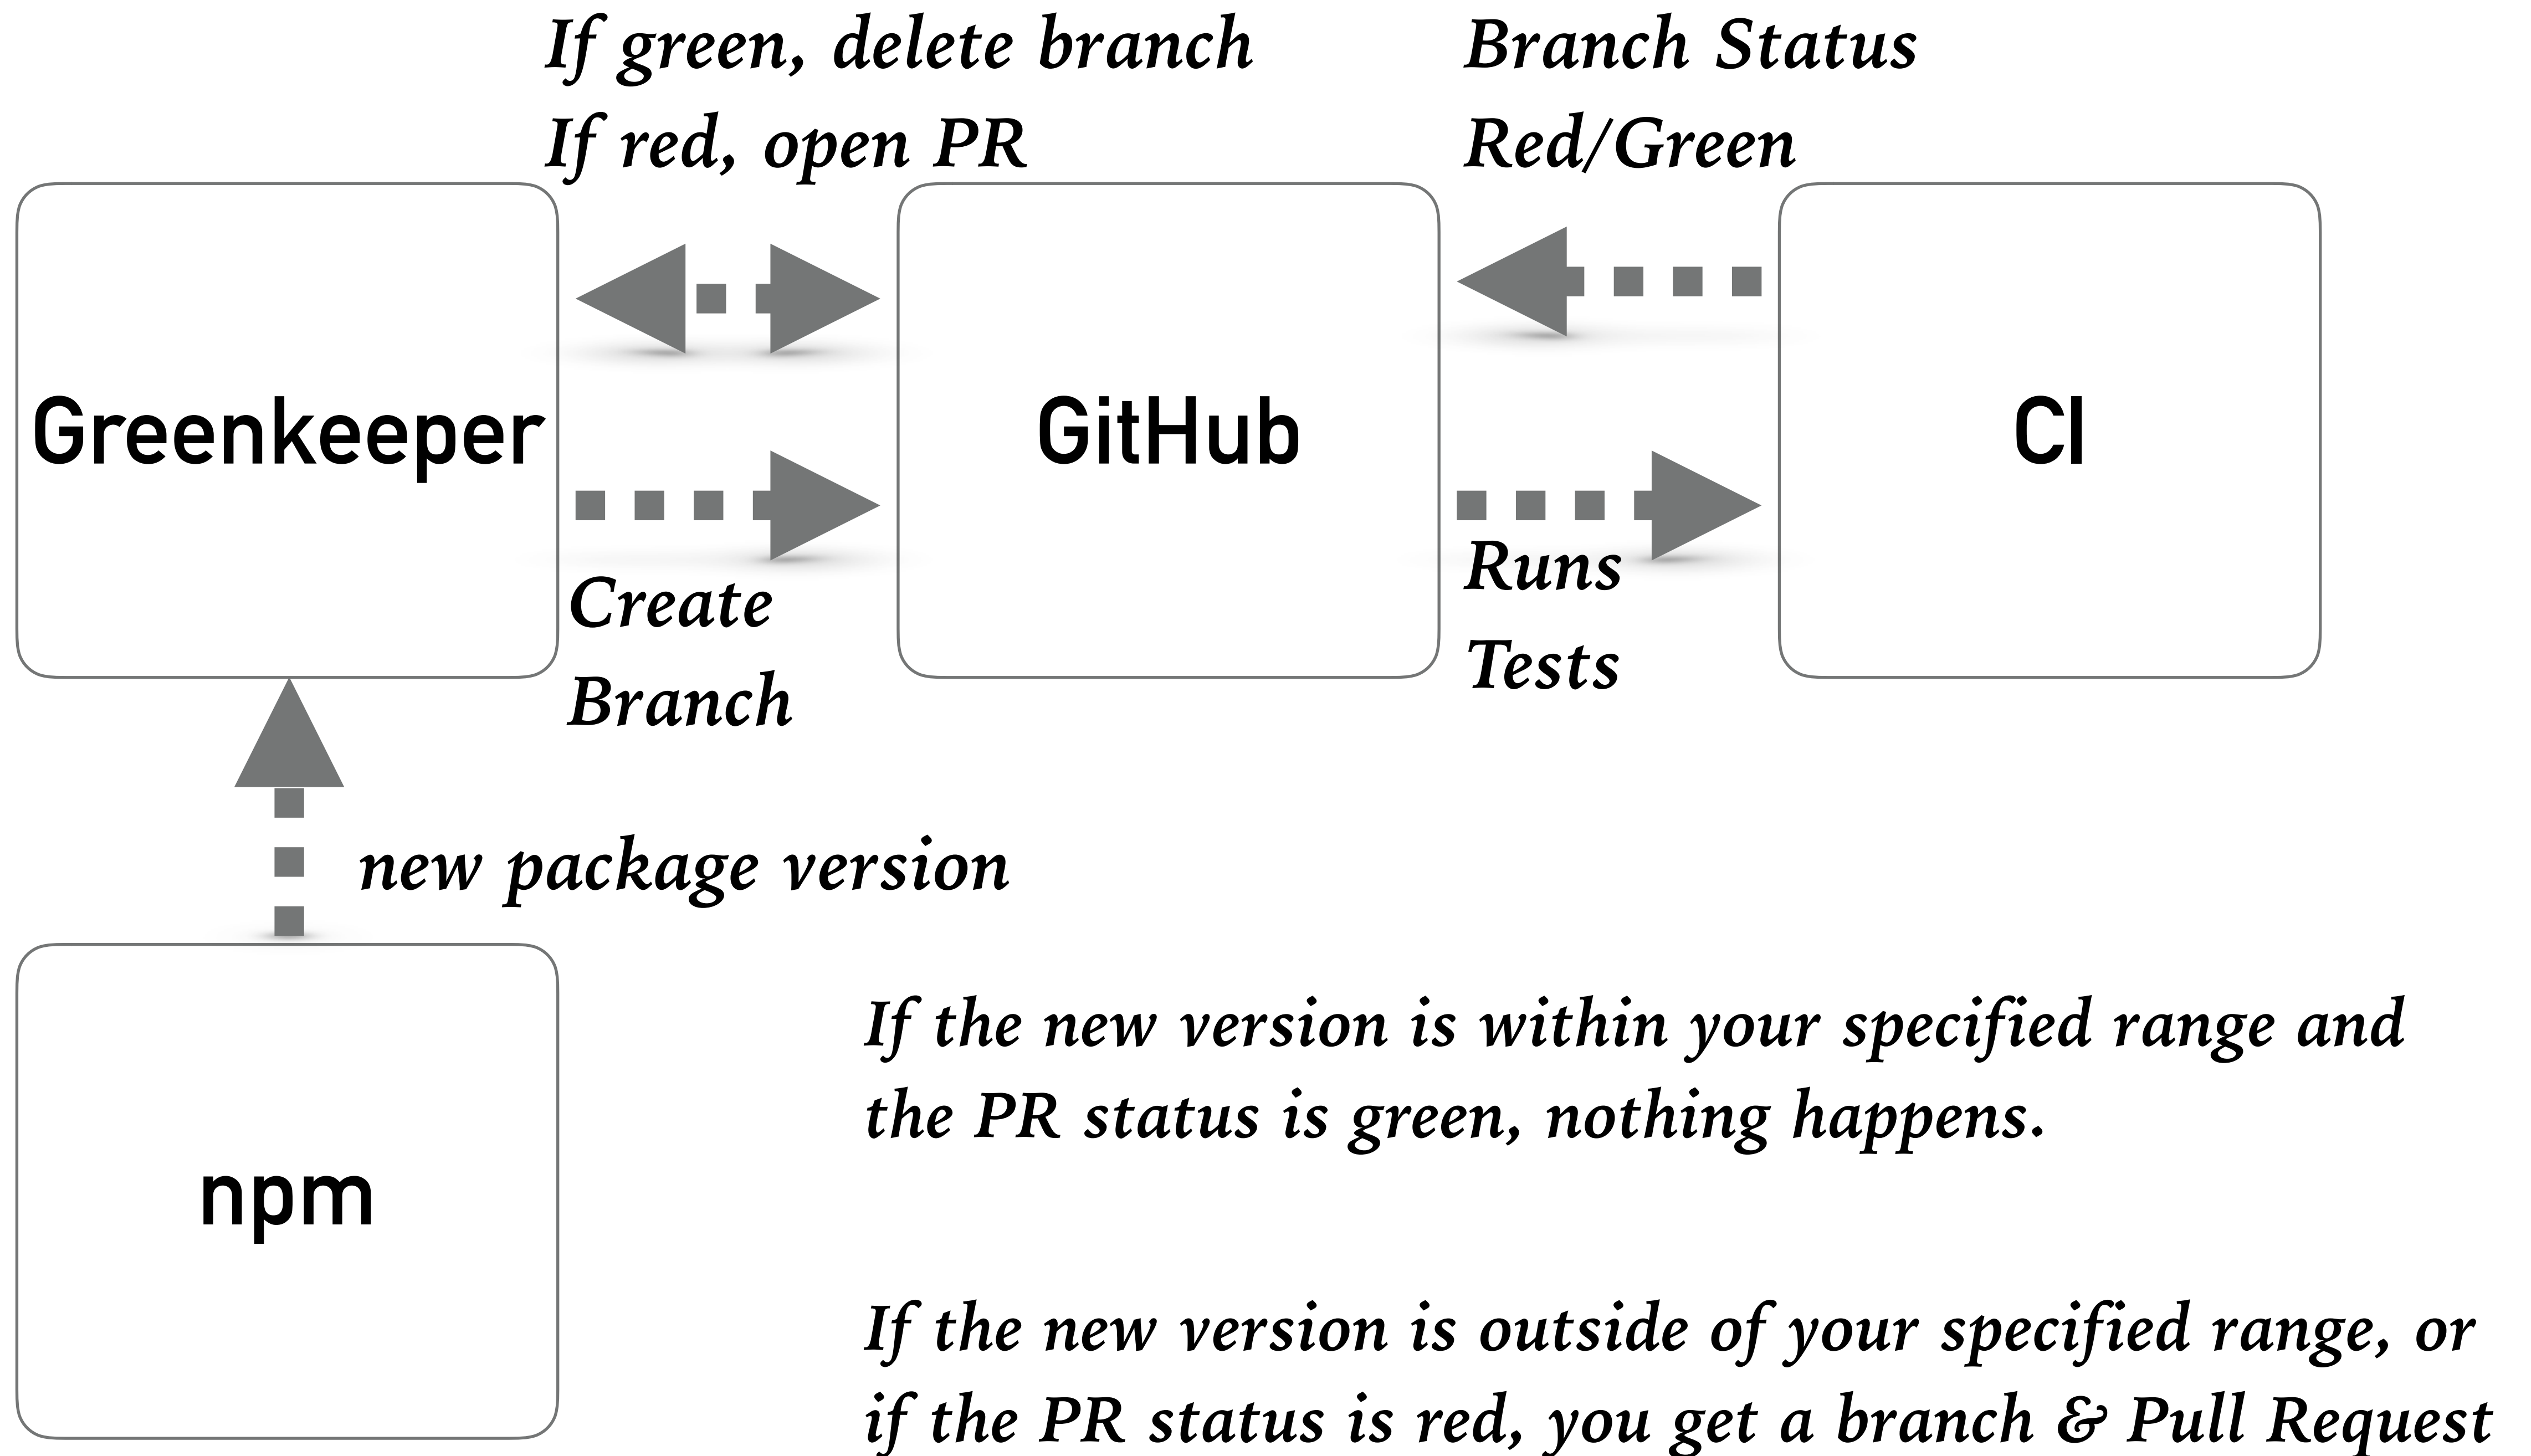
If green, delete branch
If red, open PR

Branch Status
Red/Green

Greenkeeper

GitHub

CI

Create
Branch

Runs
Tests

new package version

npm

If the new version is within your specified range and the PR status is green, nothing happens.

If the new version is outside of your specified range, or if the PR status is red, you get a branch & Pull Request